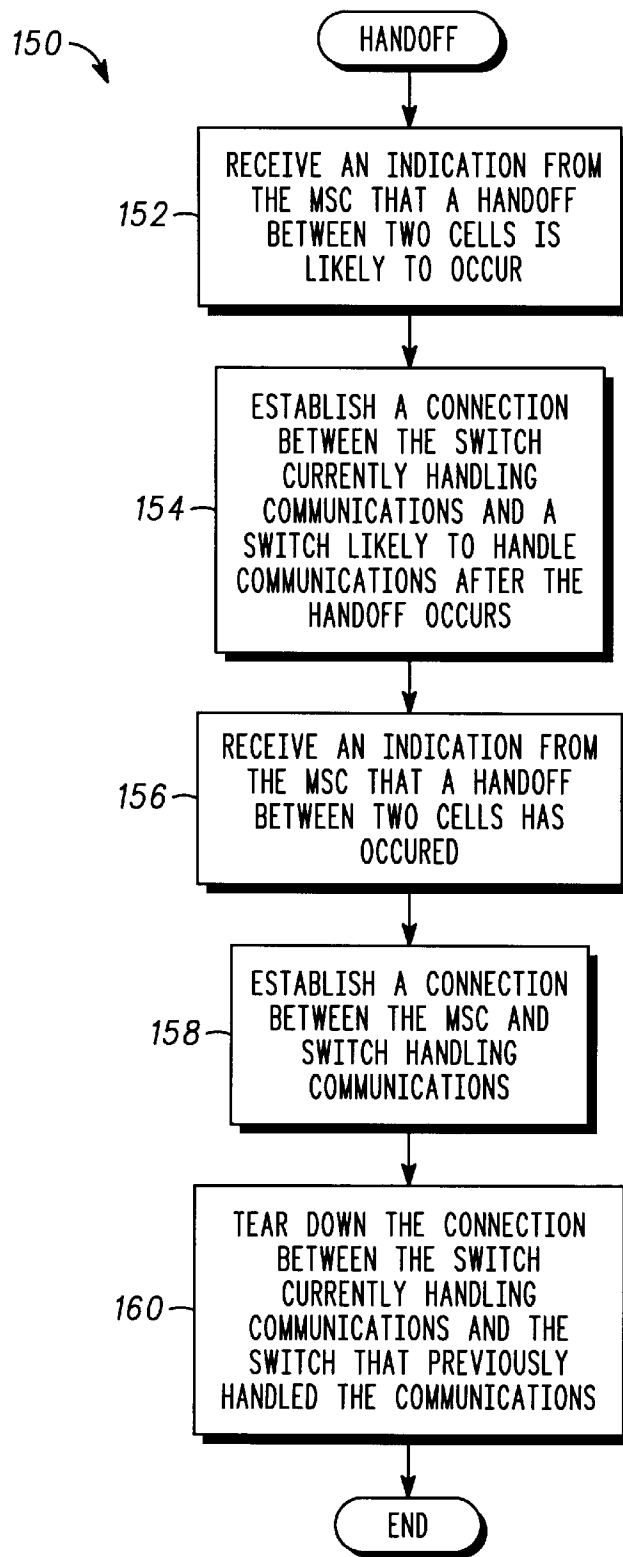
150

HANDOFF

152

RECEIVE AN INDICATION FROM THE MSC THAT A HANDOFF BETWEEN TWO CELLS IS LIKELY TO OCCUR

154

ESTABLISH A CONNECTION BETWEEN THE SWITCH CURRENTLY HANDLING COMMUNICATIONS AND A SWITCH LIKELY TO HANDLE COMMUNICATIONS AFTER THE HANDOFF OCCURS

156

RECEIVE AN INDICATION FROM THE MSC THAT A HANDOFF BETWEEN TWO CELLS HAS OCCURED

158

ESTABLISH A CONNECTION BETWEEN THE MSC AND SWITCH HANDLING COMMUNICATIONS

160

TEAR DOWN THE CONNECTION BETWEEN THE SWITCH CURRENTLY HANDLING COMMUNICATIONS AND THE SWITCH THAT PREVIOUSLY HANDLED THE COMMUNICATIONS

END